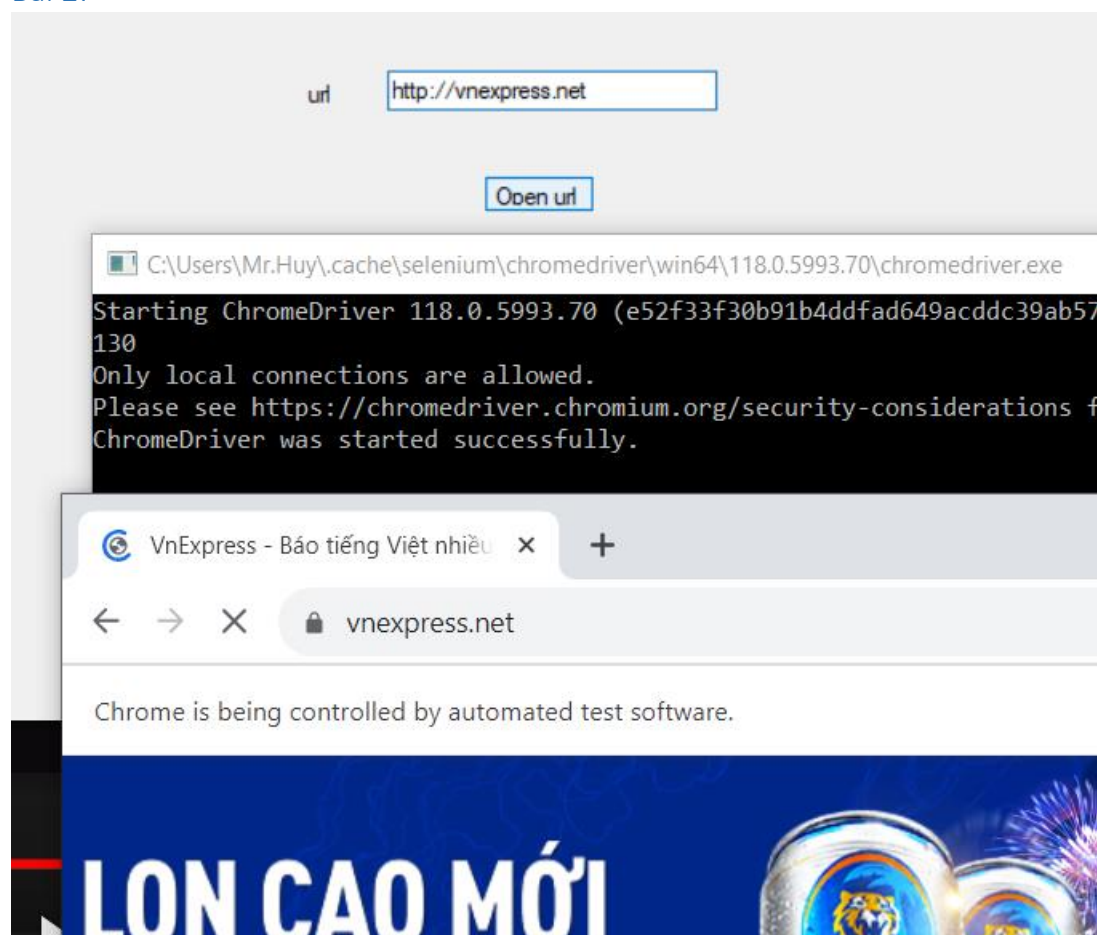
url http://vnexpress.net

Open url

C:\Users\Mr.Huy\.cache\selenium\chromedriver\win64\118.0.5993.70\chromedriver.exe

Starting ChromeDriver 118.0.5993.70 (e52f33f30b91b4ddfad649acddc39ab57
130
Only local connections are allowed.
Please see https://chromedriver.chromium.org/security-considerations f
ChromeDriver was started successfully.

VnExpress - Báo tiếng Việt nhiều ×
+

vnexpress.net

Chrome is being controlled by automated test software.

LON CAO MỚI